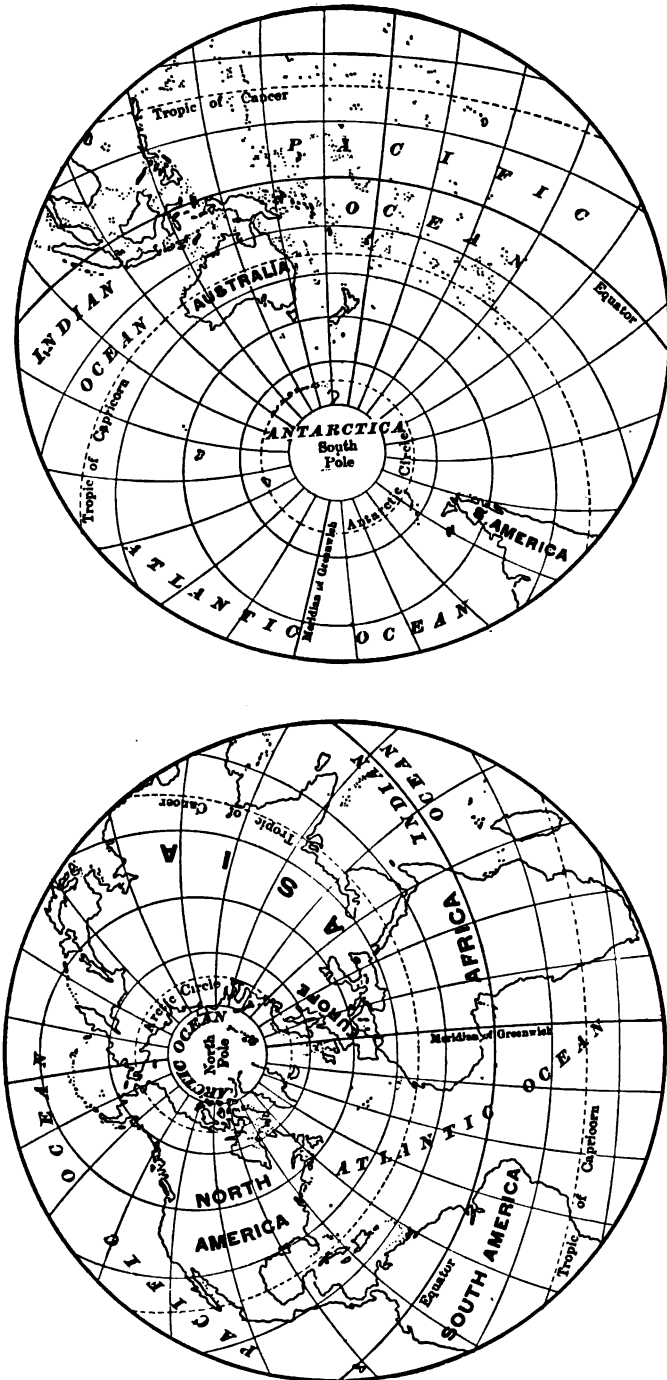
Tropic of Cancer

P A C I F I C

O C E A N

Equator

INDIAN

OCEAN

AUSTRALIA

Tropic of Capricorn

ANTARCTICA

South Pole

Antarctic Circle

S. AMERICA

Meridian of Greenwich

ATLANTIC OCEAN

Tropic of Cancer

INDIAN OCEAN

A S I A

AFRICA

EUROPE

Arctic Circle

ARCTIC OCEAN

North Pole

Meridian of Greenwich

OCEAN

ATLANTIC

OCEAN

Tropic of Capricorn

NORTH AMERICA

SOUTH AMERICA

Equator

PACIFIC